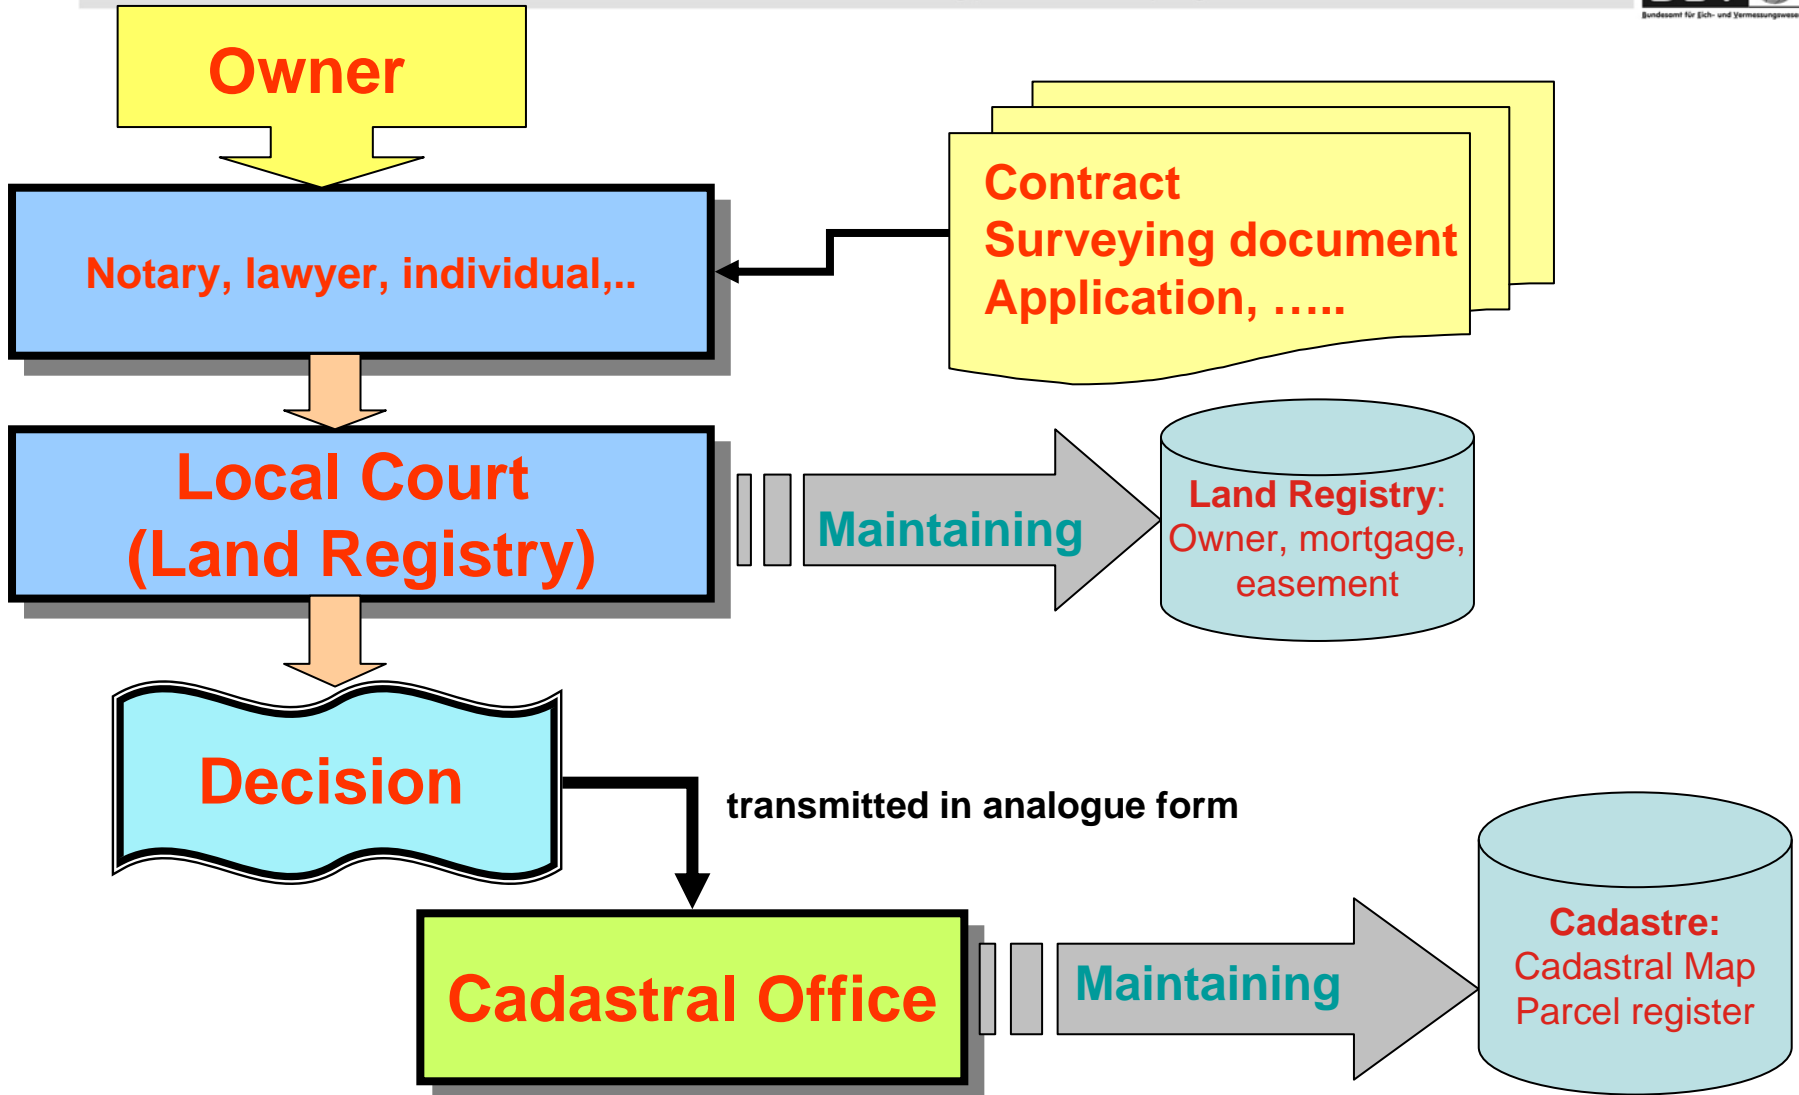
Bundesamt für Eich- und Vermessungswesen

Owner

Notary, lawyer, individual,..

Contract
Surveying document
Application, …..

Local Court
(Land Registry)

Maintaining

Land Registry:
Owner, mortgage, easement

Decision

transmitted in analogue form

Cadastral Office

Maintaining

Cadastre:
Cadastral Map
Parcel register